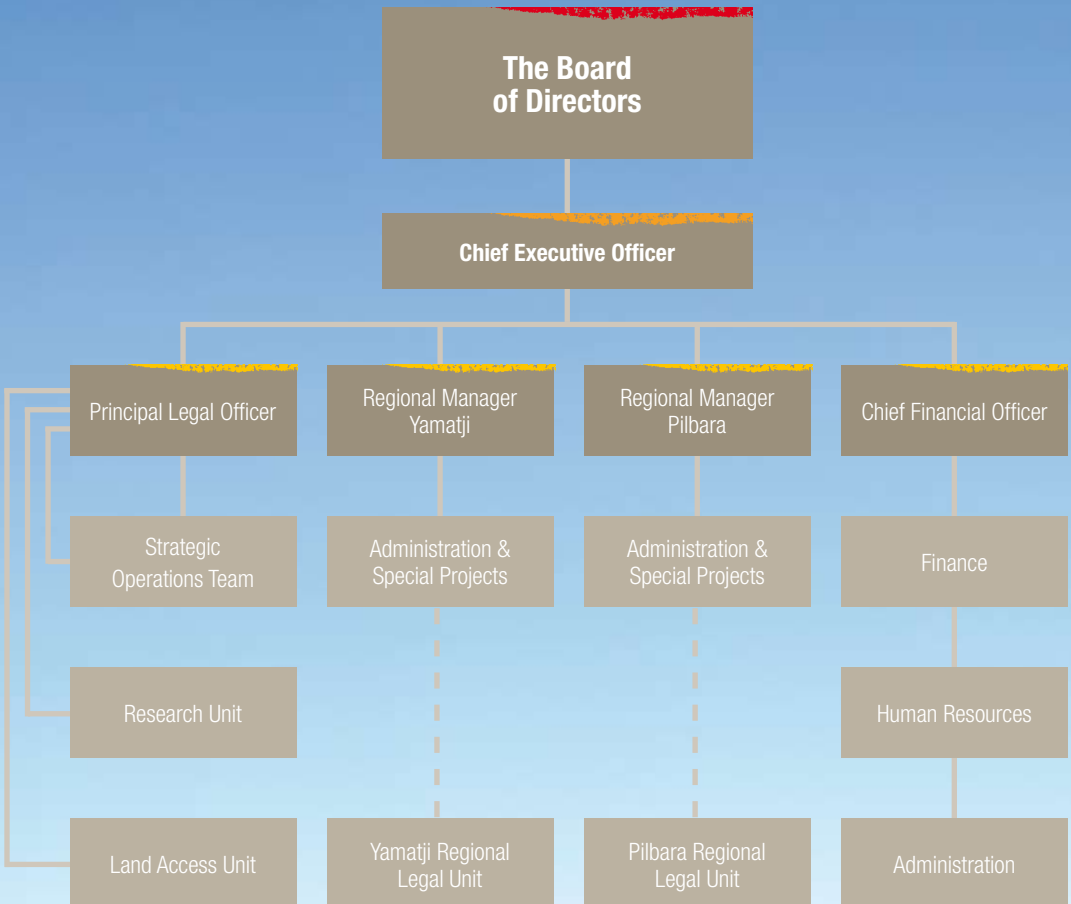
The Board of Directors

Chief Executive Officer

Principal Legal Officer

Regional Manager Yamatji

Regional Manager Pilbara

Chief Financial Officer

Strategic Operations Team

Administration & Special Projects

Administration & Special Projects

Finance

Research Unit

Human Resources

Land Access Unit

Yamatji Regional Legal Unit

Pilbara Regional Legal Unit

Administration